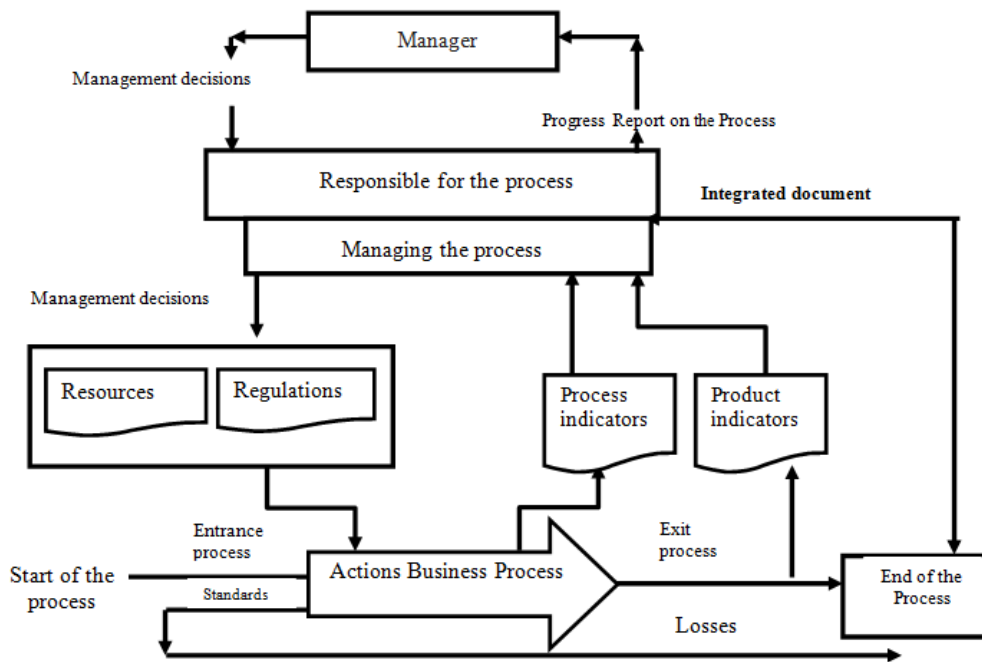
Manager

Management decisions

Progress Report on the Process

Responsible for the process

Integrated document

Managing the process

Management decisions

Resources

Regulations

Process indicators

Product indicators

Entrance process

Exit process

Start of the process

Actions Business Process

Standards

End of the Process

Losses